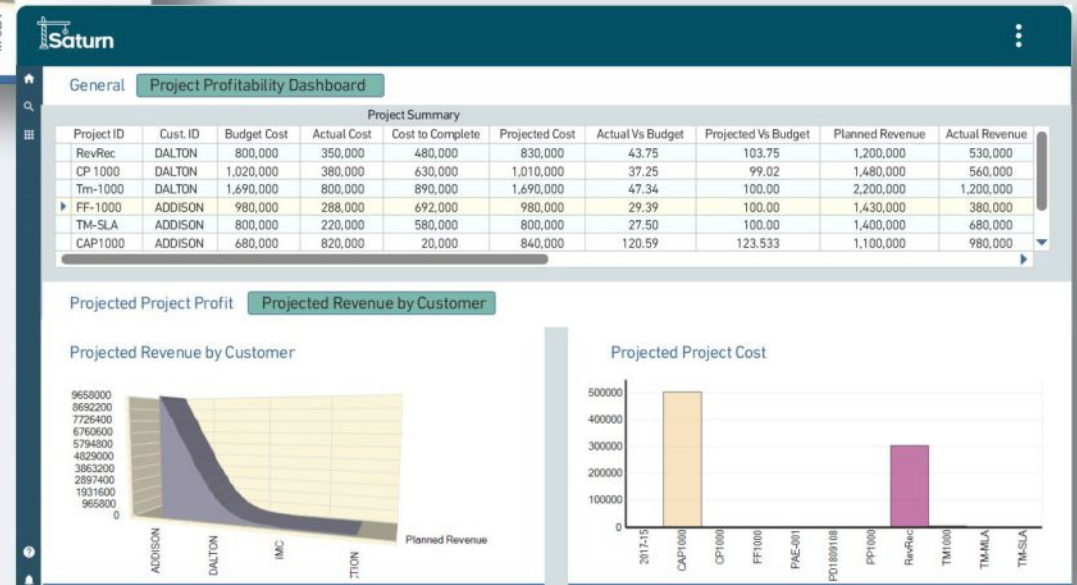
Saturn

General Project Profitability Dashboard

Project Summary

| Project ID | Cust. ID | Budget Cost | Actual Cost | Cost to Complete | Projected Cost | Actual Vs Budget | Projected Vs Budget | Planned Revenue | Actual Revenue |
|---|---|---|---|---|---|---|---|---|---|
| RevRec | DALTON | 800,000 | 350,000 | 480,000 | 830,000 | 43.75 | 103.75 | 1,200,000 | 530,000 |
| CP 1000 | DALTON | 1,020,000 | 380,000 | 630,000 | 1,010,000 | 37.25 | 99.02 | 1,480,000 | 560,000 |
| Tm-1000 | DALTON | 1,690,000 | 800,000 | 890,000 | 1,690,000 | 47.34 | 100.00 | 2,200,000 | 1,200,000 |
| FF-1000 | ADDISON | 980,000 | 288,000 | 692,000 | 980,000 | 29.39 | 100.00 | 1,430,000 | 380,000 |
| TM-SLA | ADDISON | 800,000 | 220,000 | 580,000 | 800,000 | 27.50 | 100.00 | 1,400,000 | 680,000 |
| CAP1000 | ADDISON | 680,000 | 820,000 | 20,000 | 840,000 | 120.59 | 123.533 | 1,100,000 | 980,000 |

Projected Project Profit Projected Revenue by Customer

Projected Revenue by Customer

9658000
8692200
7726400
6760600
5794800
4829000
3863200
2897400
1931600
965800
0

ADDISON DALTON IMC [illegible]TION

Planned Revenue

Projected Project Cost

500000
400000
300000
200000
100000
0

2017-15 CAP1000 CP1000 FF1000 PAE-001 PD1809108 PP1000 RevRec TM1000 TM-MLA TM-SLA